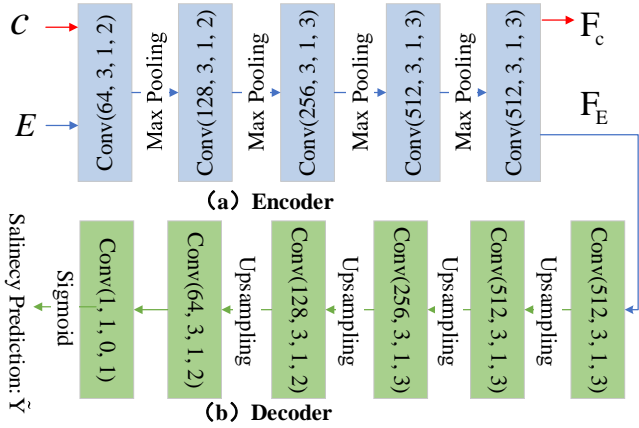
$c$

$E$

Conv(64, 3, 1, 2)

Max Pooling

Conv(128, 3, 1, 2)

Max Pooling

Conv(256, 3, 1, 3)

Max Pooling

Conv(512, 3, 1, 3)

Max Pooling

Conv(512, 3, 1, 3)

$F_c$

$F_E$

(a) Encoder

Saliency Prediction: $\tilde{Y}$

Sigmoid

Conv(1, 1, 0, 1)

Conv(64, 3, 1, 2)

Upsampling

Conv(128, 3, 1, 2)

Upsampling

Conv(256, 3, 1, 3)

Upsampling

Conv(512, 3, 1, 3)

Upsampling

Conv(512, 3, 1, 3)

(b) Decoder